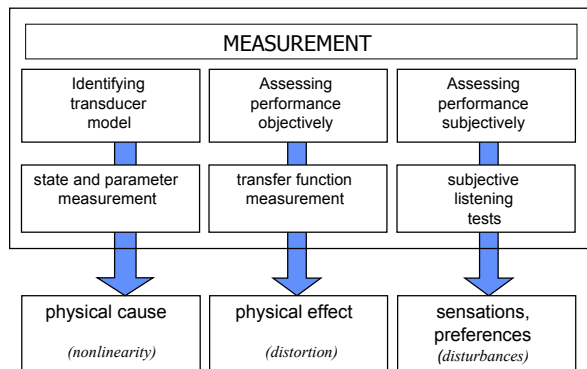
MEASUREMENT

Identifying transducer model

Assessing performance objectively

Assessing performance subjectively

state and parameter measurement

transfer function measurement

subjective listening tests

physical cause

*(nonlinearity)*

physical effect

*(distortion)*

sensations, preferences

*(disturbances)*